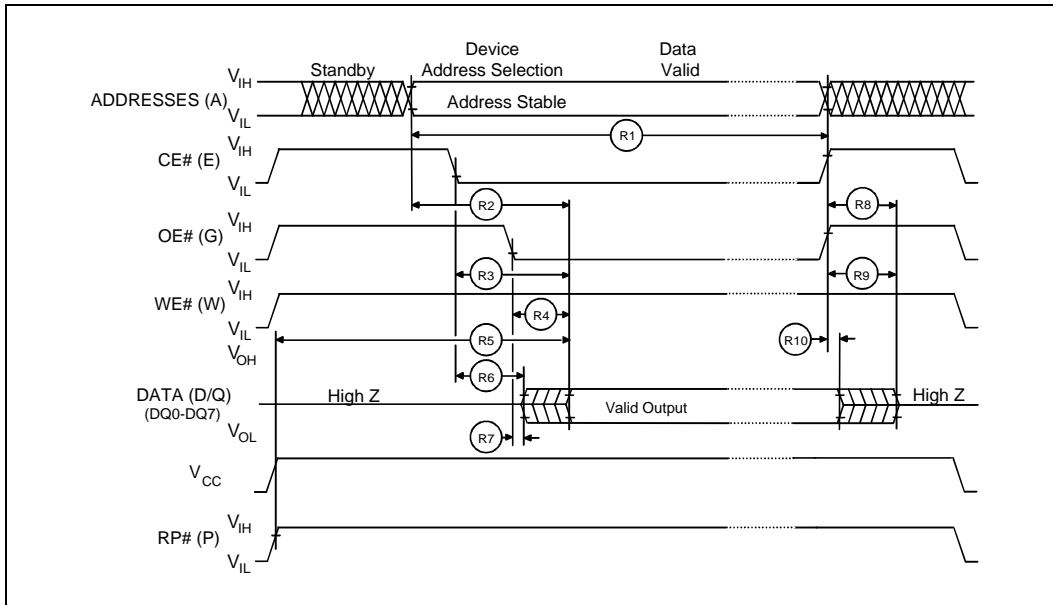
Standby

Device Address Selection

Data Valid

ADDRESSES (A)

$V_{IH}$

$V_{IL}$

Address Stable

R1

CE# (E)

$V_{IH}$

$V_{IL}$

R2

R8

OE# (G)

$V_{IH}$

$V_{IL}$

R3

R9

WE# (W)

$V_{IH}$

$V_{IL}$

R4

R5

R10

$V_{OH}$

R6

DATA (D/Q)
(DQ0-DQ7)

High Z

Valid Output

High Z

$V_{OL}$

R7

$V_{CC}$

RP# (P)

$V_{IH}$

$V_{IL}$